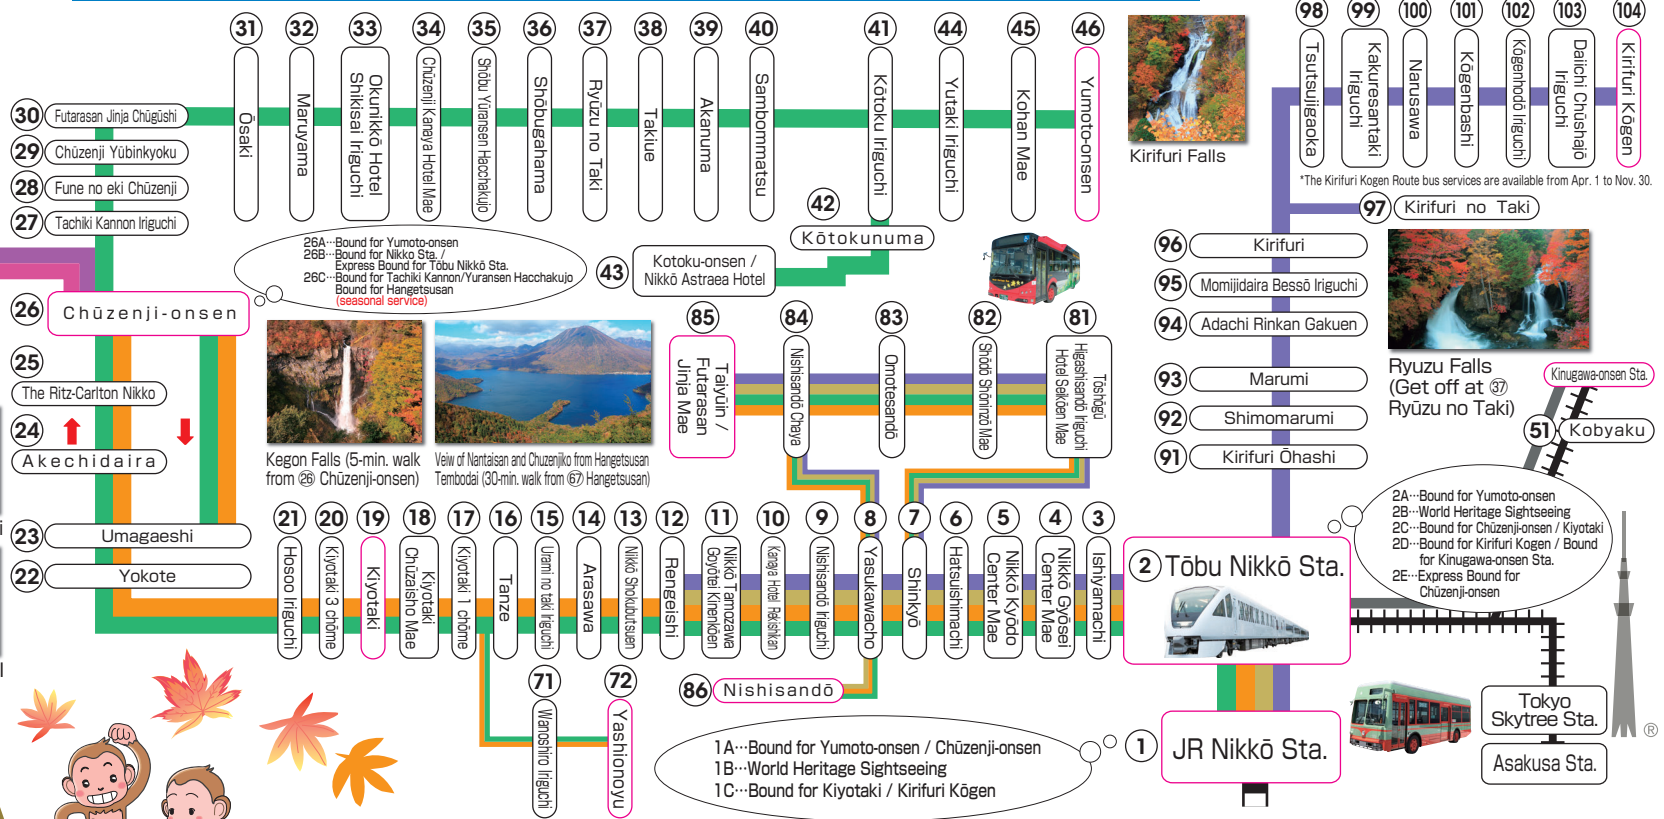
31 Ōsaki
32 Maruyama
33 Okunikkō Hotel Shikisai Iriguchi
34 Chūzenji Kanaya Hotel Mae
35 Shōbu Yuransen Hacchakujo
36 Shōbugahama
37 Ryūzu no Taki
38 Takiue
39 Akanuma
40 Sambommatsu
41 Kōtoku Iriguchi
44 Yutaki Iriguchi
45 Kohan Mae
46 Yumoto-onsen

Kirifuri Falls

98 Tsutsujigaoka
99 Kakuresantaki Iriguchi
100 Narusawa
101 Kōgenbashi
102 Kōgenhodō Iriguchi
103 Daiichi Chūshajō Iriguchi
104 Kirifuri Kōgen

*The Kirifuri Kogen Route bus services are available from Apr. 1 to Nov. 30.

97 Kirifuri no Taki

30 Futarasan Jinja Chūgūshi
29 Chūzenji Yūbinkyoku
28 Fune no eki Chūzenji
27 Tachiki Kannon Iriguchi

26A···Bound for Yumoto-onsen
26B···Bound for Nikko Sta. / Express Bound for Tōbu Nikkō Sta.
26C···Bound for Tachiki Kannon/Yuransen Hacchakujo Bound for Hangetsusan (seasonal service)

42 Kōtokunuma
43 Kotoku-onsen / Nikkō Astraea Hotel

96 Kirifuri
95 Momijidaira Bessō Iriguchi
94 Adachi Rinkan Gakuen
93 Marumi
92 Shimomarumi
91 Kirifuri Ōhashi

26 Chūzenji-onsen
25 The Ritz-Carlton Nikko
24 Akechidaira
23 Umagaeshi
22 Yokote

Kegon Falls (5-min. walk from 26 Chūzenji-onsen)
Veiw of Nantaisan and Chuzenjiko from Hangetsusan Tembodai (30-min. walk from 67 Hangetsusan)

85 Taiyūin / Futarasan Jinja Mae
84 Nishisandō Chaya
83 Omotesandō
82 Shōdō Shōninzō Mae
81 Tōshōgū Higashisandō Iriguchi Hotel Seikōen Mae

Ryuzu Falls (Get off at 37 Ryūzu no Taki)

Kinugawa-onsen Sta.
51 Kobyaku

2A···Bound for Yumoto-onsen
2B···World Heritage Sightseeing
2C···Bound for Chūzenji-onsen / Kiyotaki
2D···Bound for Kirifuri Kogen / Bound for Kinugawa-onsen Sta.
2E···Express Bound for Chūzenji-onsen

21 Hosoo Iriguchi
20 Kiyotaki 3 chōme
19 Kiyotaki
18 Kiyotaki Chūzaisho Mae
17 Kiyotaki 1 chōme
16 Tanze
15 Umai no taki Iriguchi
14 Arasawa
13 Nikkō Shokubutsuen
12 Rengeishi
11 Nikkō Tamozawa Goyōtei Kinenkōen
10 Kanaya Hotel Rekishikan
9 Nishisandō Iriguchi
8 Yasukawacho
7 Shinkyō
6 Hatsuishimachi
5 Nikkō Kyōdo Center Mae
4 Nikkō Gyōsei Center Mae
3 Ishiyamachi

2 Tōbu Nikkō Sta.

71 Wanoshiro Iriguchi
72 Yashionoyu
86 Nishisandō

1A···Bound for Yumoto-onsen / Chūzenji-onsen
1B···World Heritage Sightseeing
1C···Bound for Kiyotaki / Kirifuri Kōgen

1 JR Nikkō Sta.

Tokyo Skytree Sta.
Asakusa Sta.
®